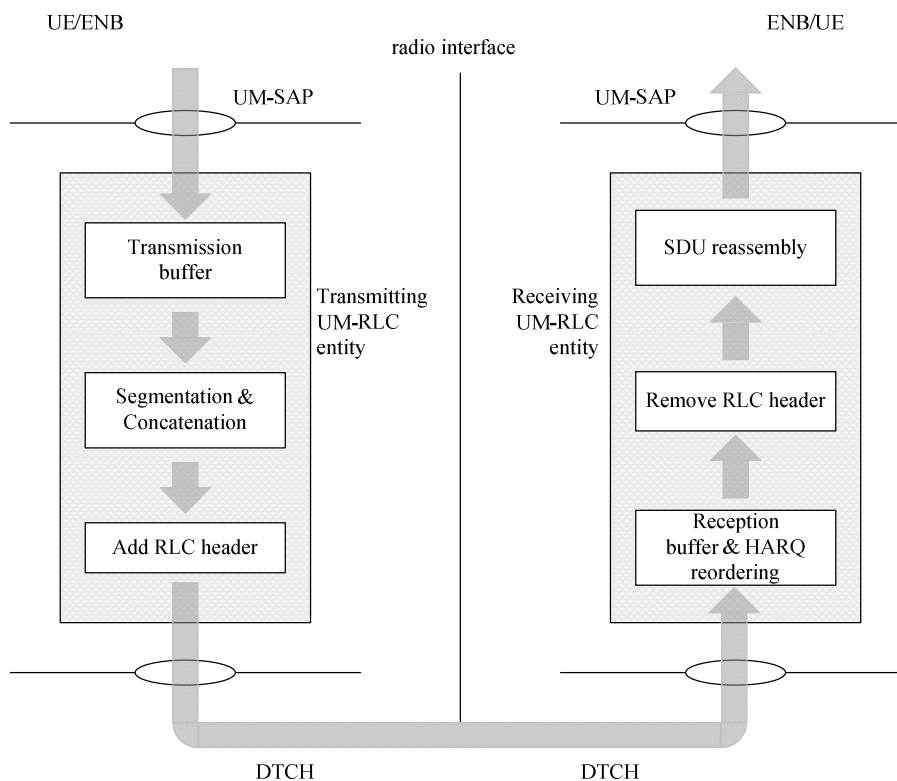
UE/ENB

radio interface

ENB/UE

UM-SAP

UM-SAP

Transmission buffer

Transmitting UM-RLC entity

Segmentation & Concatenation

Add RLC header

SDU reassembly

Receiving UM-RLC entity

Remove RLC header

Reception buffer & HARQ reordering

DTCH

DTCH